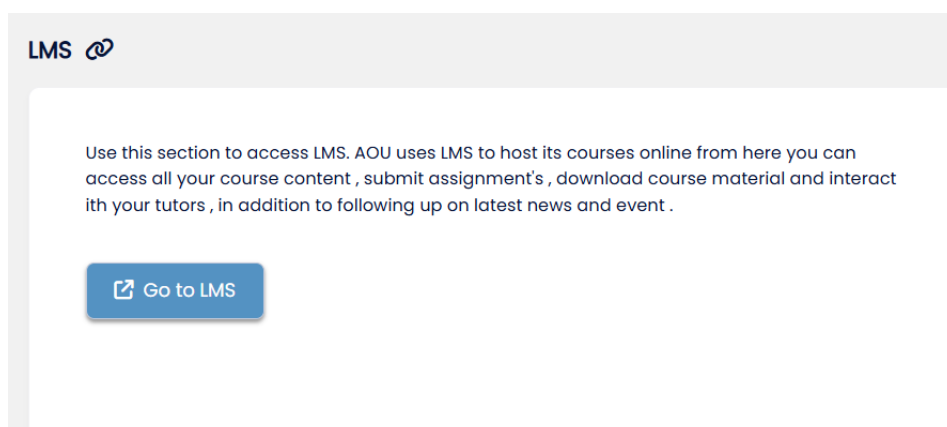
LMS

Use this section to access LMS. AOU uses LMS to host its courses online from here you can access all your course content , submit assignment's , download course material and interact ith your tutors , in addition to following up on latest news and event .

Go to LMS